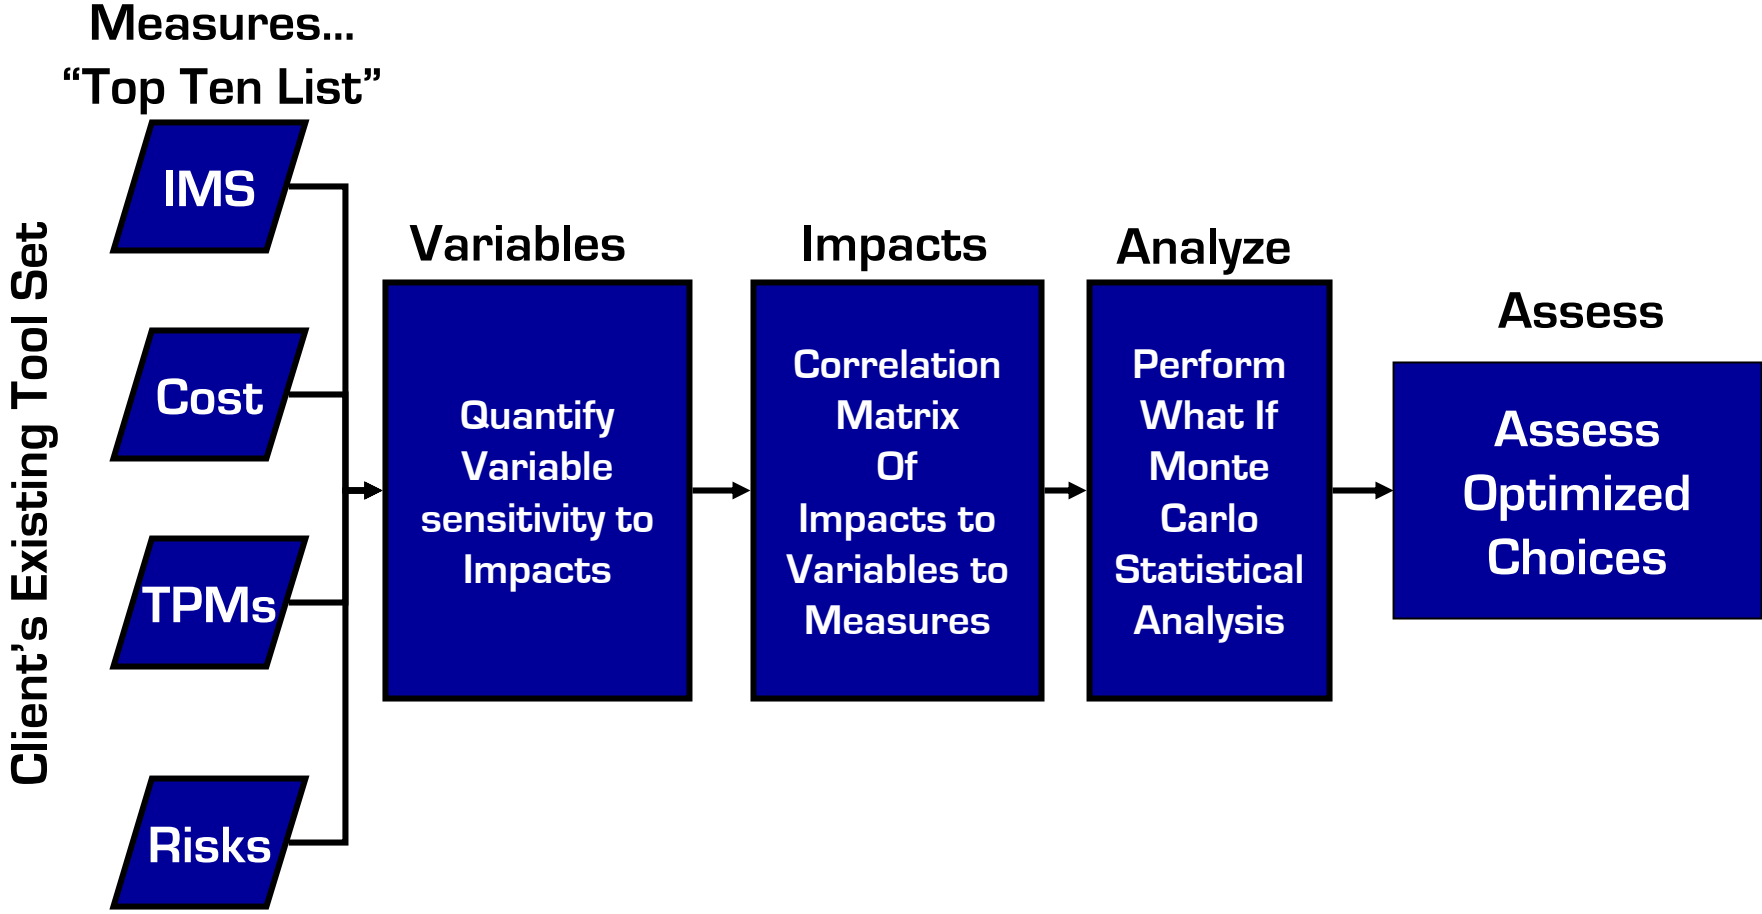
Measures…
“Top Ten List”

Client’s Existing Tool Set

IMS

Cost

TPMs

Risks

Variables

Quantify Variable sensitivity to Impacts

Impacts

Correlation Matrix Of Impacts to Variables to Measures

Analyze

Perform What If Monte Carlo Statistical Analysis

Assess

Assess Optimized Choices